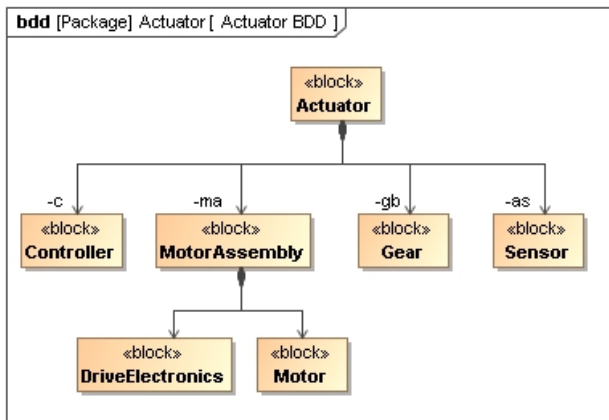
**bdd** [Package] Actuator [ Actuator BDD ]

«block»
**Actuator**

-c
«block»
**Controller**

-ma
«block»
**MotorAssembly**

-gb
«block»
**Gear**

-as
«block»
**Sensor**

«block»
**DriveElectronics**

«block»
**Motor**